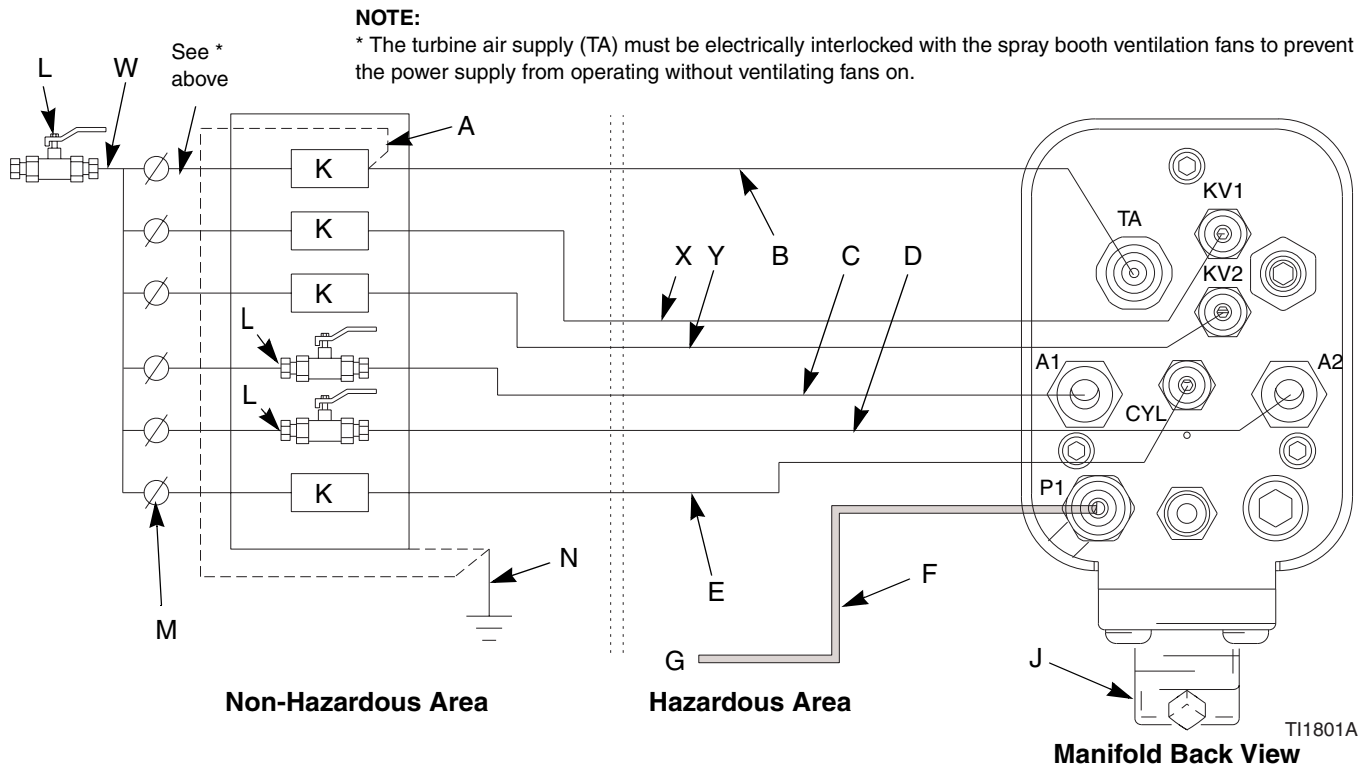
NOTE:
* The turbine air supply (TA) must be electrically interlocked with the spray booth ventilation fans to prevent the power supply from operating without ventilating fans on.

L W See * above A

K
K
K
L
L
K

B X Y C D

TA KV1 KV2 A1 CYL A2 P1

M N E F G J

Non-Hazardous Area

Hazardous Area

TI1801A

Manifold Back View